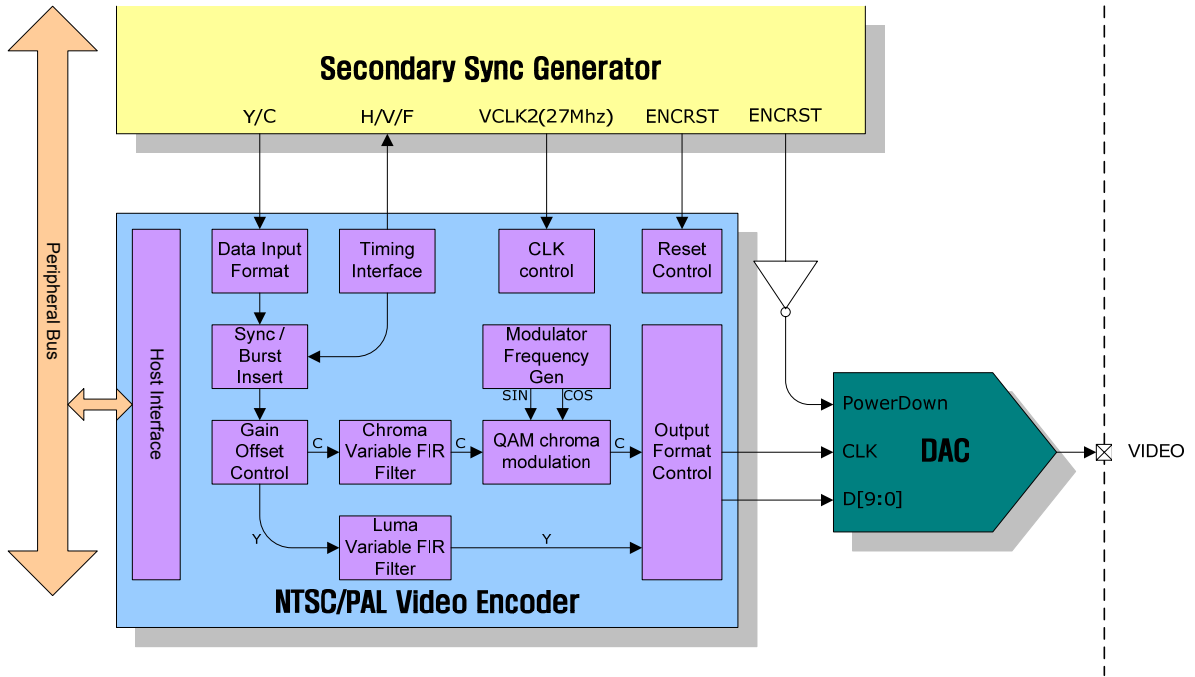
Secondary Sync Generator

Y/C
H/V/F
VCLK2(27Mhz)
ENCRST
ENCRST

Peripheral Bus

Host Interface

Data Input Format

Timing Interface

CLK control

Reset Control

Sync / Burst Insert

Modulator Frequency Gen

SIN
COS

Gain Offset Control

C

Chroma Variable FIR Filter

C

QAM chroma modulation

C

Output Format Control

Y

Luma Variable FIR Filter

Y

NTSC/PAL Video Encoder

PowerDown
CLK
D[9:0]
DAC

VIDEO